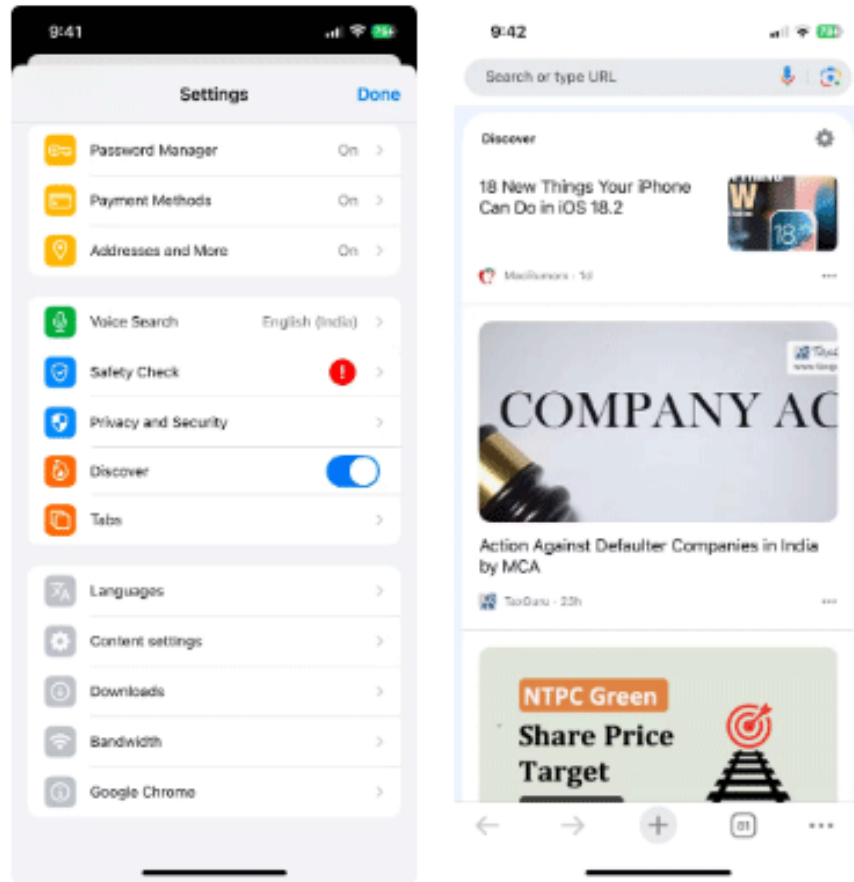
9:41

Settings Done

Password Manager On

Payment Methods On

Addresses and More On

Voice Search English (India)

Safety Check !

Privacy and Security

Discover

Tabs

Languages

Content settings

Downloads

Bandwidth

Google Chrome

9:42

Search or type URL

Discover

18 New Things Your iPhone Can Do in iOS 18.2

MacRumors · 1d

COMPANY AC

Action Against Defaulter Companies in India by MCA

TaxGuru · 23h

NTPC Green

Share Price Target

01